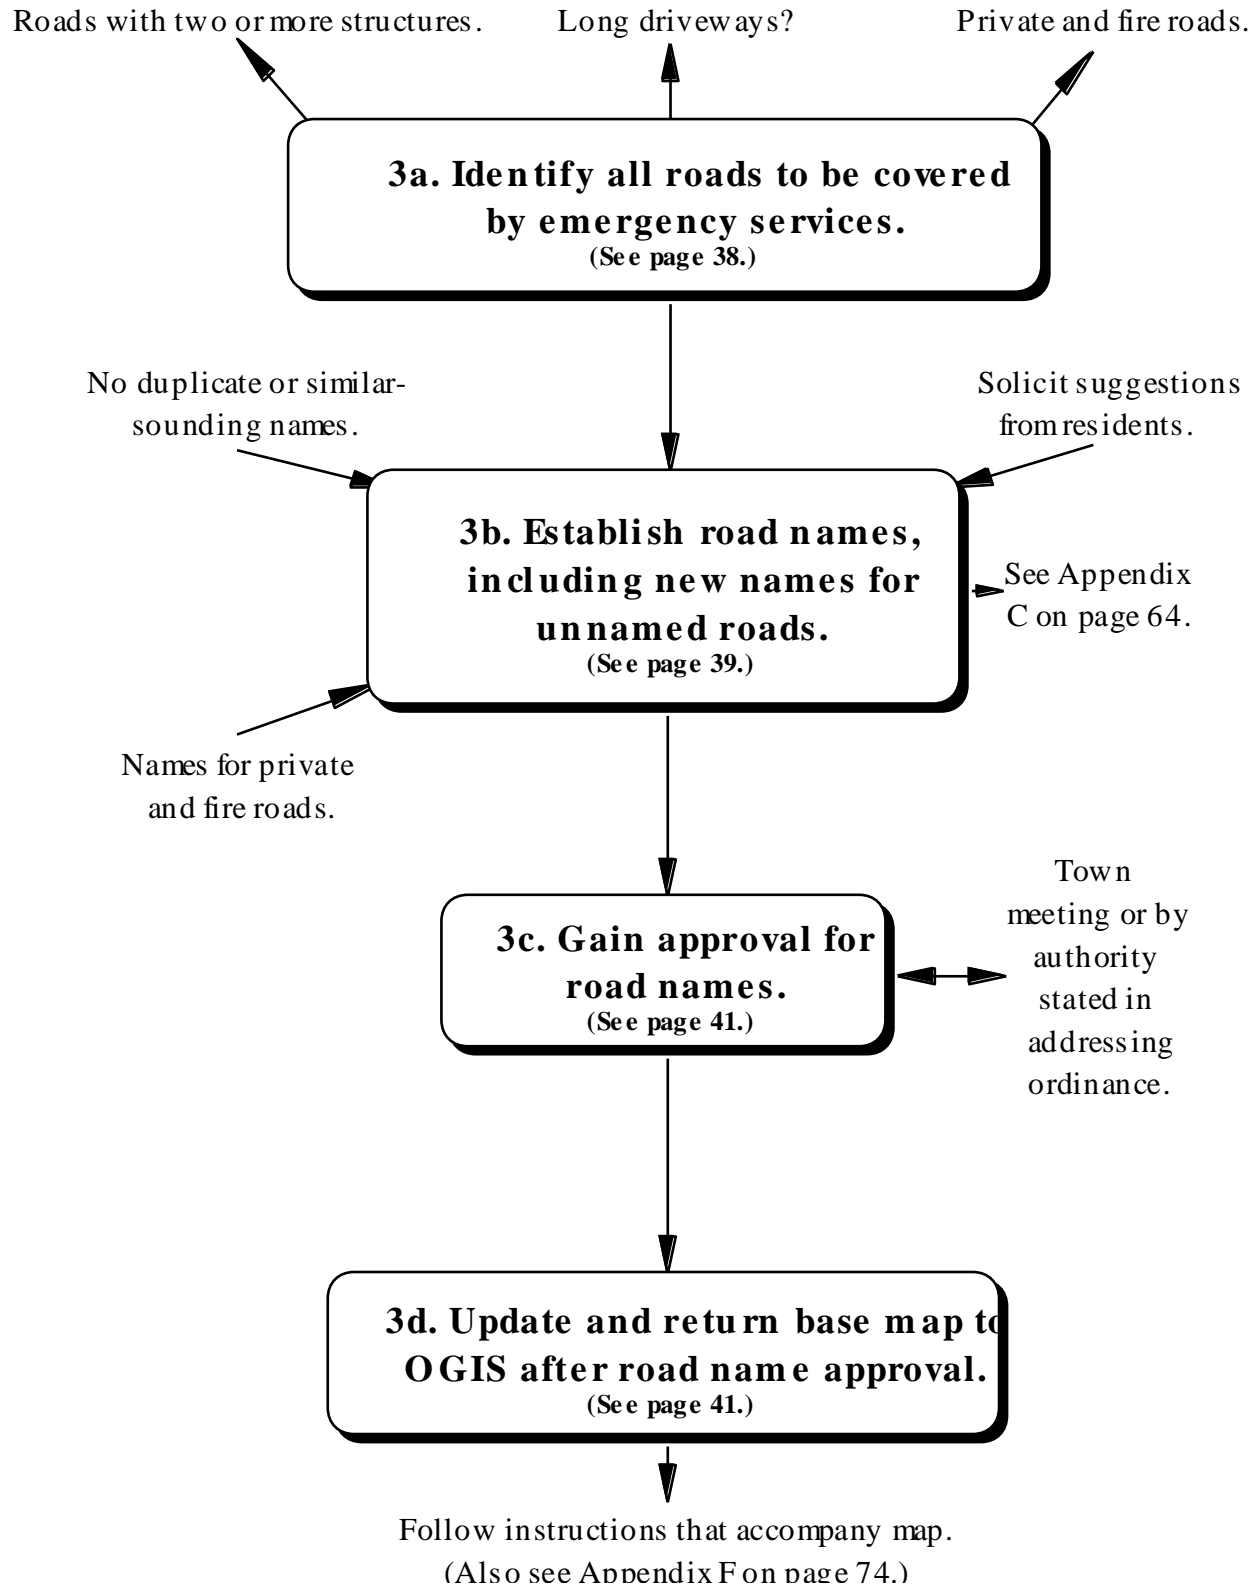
Roads with two or more structures.

Long driveways?

Private and fire roads.

3a. Identify all roads to be covered by emergency services.
(See page 38.)

No duplicate or similar-sounding names.

Solicit suggestions from residents.

3b. Establish road names, including new names for unnamed roads.
(See page 39.)

See Appendix C on page 64.

Names for private and fire roads.

3c. Gain approval for road names.
(See page 41.)

Town meeting or by authority stated in addressing ordinance.

3d. Update and return base map to OGIS after road name approval.
(See page 41.)

Follow instructions that accompany map.
(Also see Appendix F on page 74.)